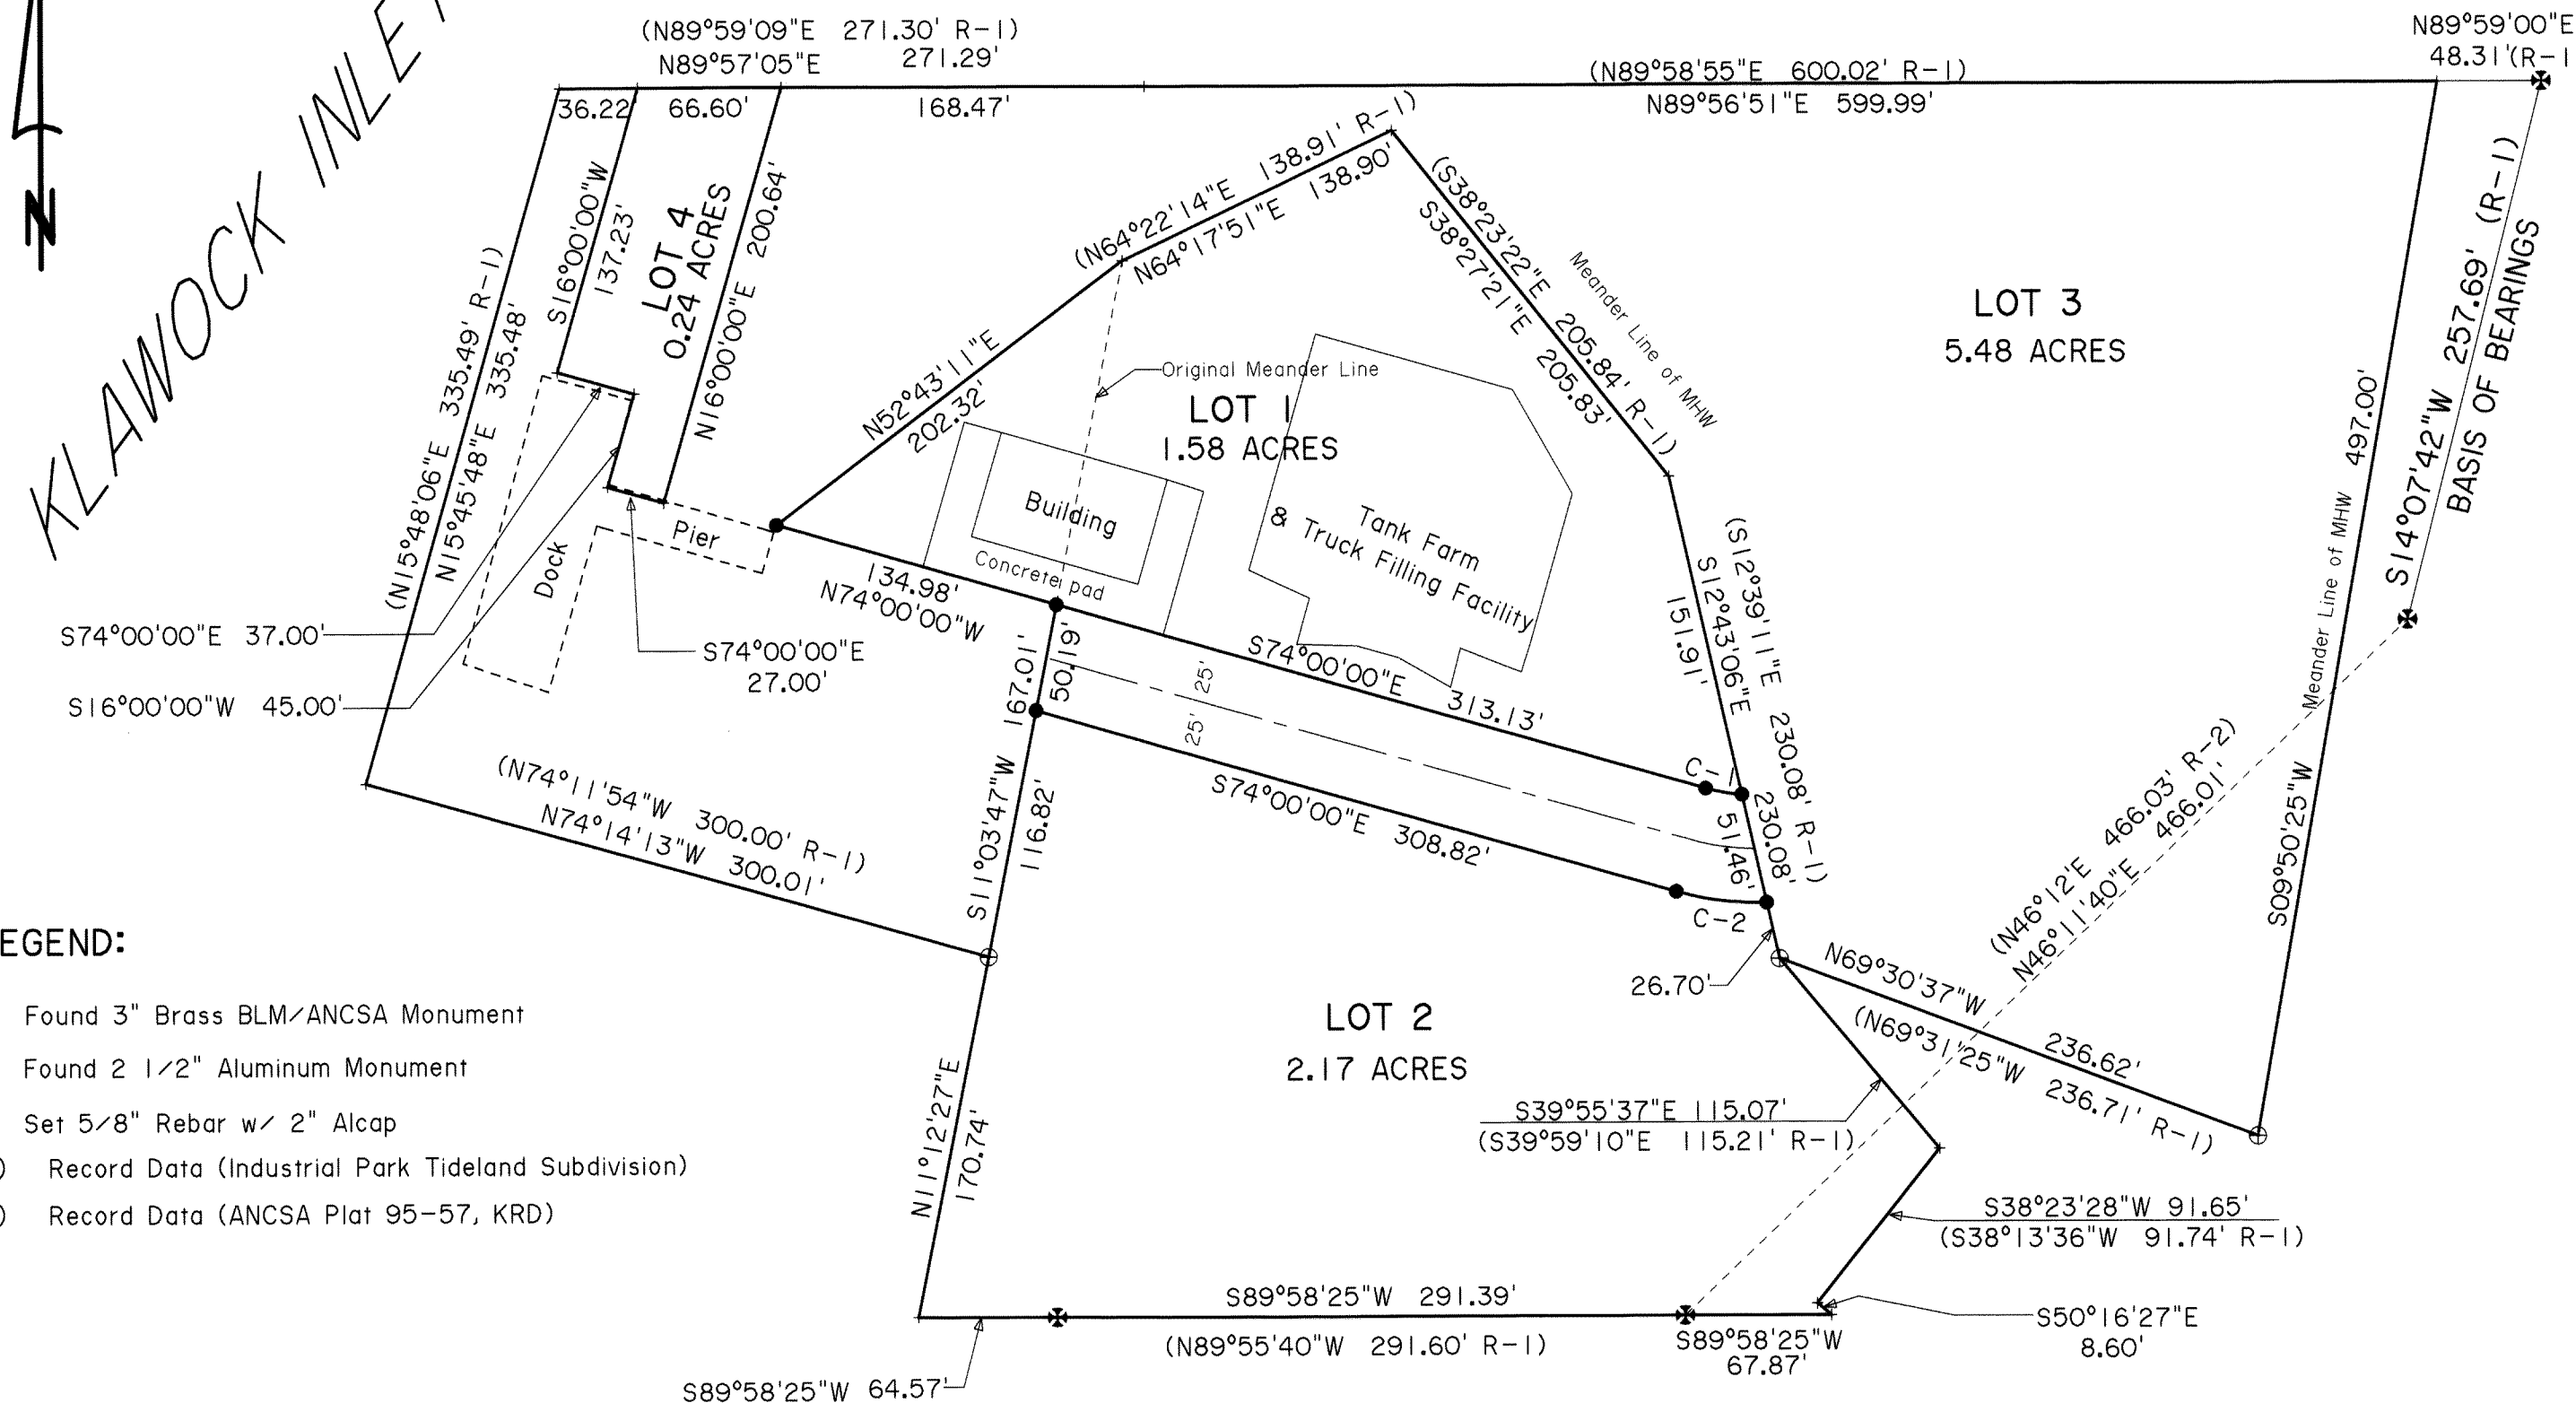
KLAWOCK INLET
N
(N89°59'09"E 271.30' R-1)
N89°57'05"E 271.29'
N89°59'00"E
48.31'(R-1
(N89°58'55"E 600.02' R-1)
N89°56'51"E 599.99'
36.22'
66.60'
168.47'
(N64°22'14"E 138.91' R-1)
N64°17'51"E 138.90'
(S38°23'22"E 205.84' R-1)
S38°27'21"E 205.83'
Meander Line of MHW
LOT 3
5.48 ACRES
S14°07'42"W 257.69' (R-1)
BASIS OF BEARINGS
S16°00'00"W
137.23'
LOT 4
0.24 ACRES
N16°00'00"E 200.64'
(N15°48'06"E 335.49' R-1)
N15°45'48"E 335.48'
N52°43'11"E
202.32'
Original Meander Line
LOT 1
1.58 ACRES
Building
Concrete pad
Tank Farm
& Truck Filling Facility
Pier
Dock
134.98'
N74°00'00"W
(S12°39'11"E 230.08' R-1)
S12°43'06"E 230.08'
151.91'
Meander Line of MHW
497.00'
S09°50'25"W
S74°00'00"E 37.00'
S74°00'00"E
27.00'
S16°00'00"W 45.00'
50.19'
25'
25'
167.01'
S74°00'00"E
313.13'
C-1
51.46'
C-2
(N74°11'54"W 300.00' R-1)
N74°14'13"W 300.01'
S11°03'47"W
116.82'
S74°00'00"E 308.82'
(N46°12'E 466.03' R-2)
N46°11'40"E 466.01'
EGEND:
Found 3" Brass BLM/ANCSA Monument
Found 2 1/2" Aluminum Monument
Set 5/8" Rebar w/ 2" Alcap
) Record Data (Industrial Park Tideland Subdivision)
) Record Data (ANCSA Plat 95-57, KRD)
26.70'
N69°30'37"W
236.62'
(N69°31'25"W 236.71' R-1)
LOT 2
2.17 ACRES
N11°12'27"E
170.74'
S39°55'37"E 115.07'
(S39°59'10"E 115.21' R-1)
S38°23'28"W 91.65'
(S38°13'36"W 91.74' R-1)
S89°58'25"W 291.39'
(N89°55'40"W 291.60' R-1)
S89°58'25"W
67.87'
S50°16'27"E
8.60'
S89°58'25"W 64.57'